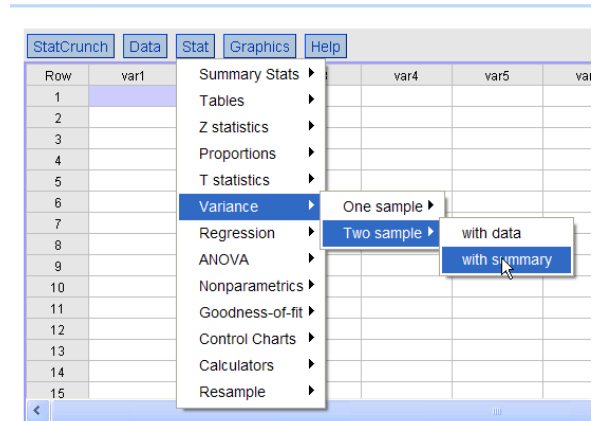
StatCrunch Data Stat Graphics Help

| Row | var1 | | var4 | var5 | va |
|---|---|---|---|---|---|
| 1 | | | | | |
| 2 | | | | | |
| 3 | | | | | |
| 4 | | | | | |
| 5 | | | | | |
| 6 | | | | | |
| 7 | | | | | |
| 8 | | | | | |
| 9 | | | | | |
| 10 | | | | | |
| 11 | | | | | |
| 12 | | | | | |
| 13 | | | | | |
| 14 | | | | | |
| 15 | | | | | |

Summary Stats
Tables
Z statistics
Proportions
T statistics
Variance
Regression
ANOVA
Nonparametrics
Goodness-of-fit
Control Charts
Calculators
Resample

One sample
Two sample

with data
with summary